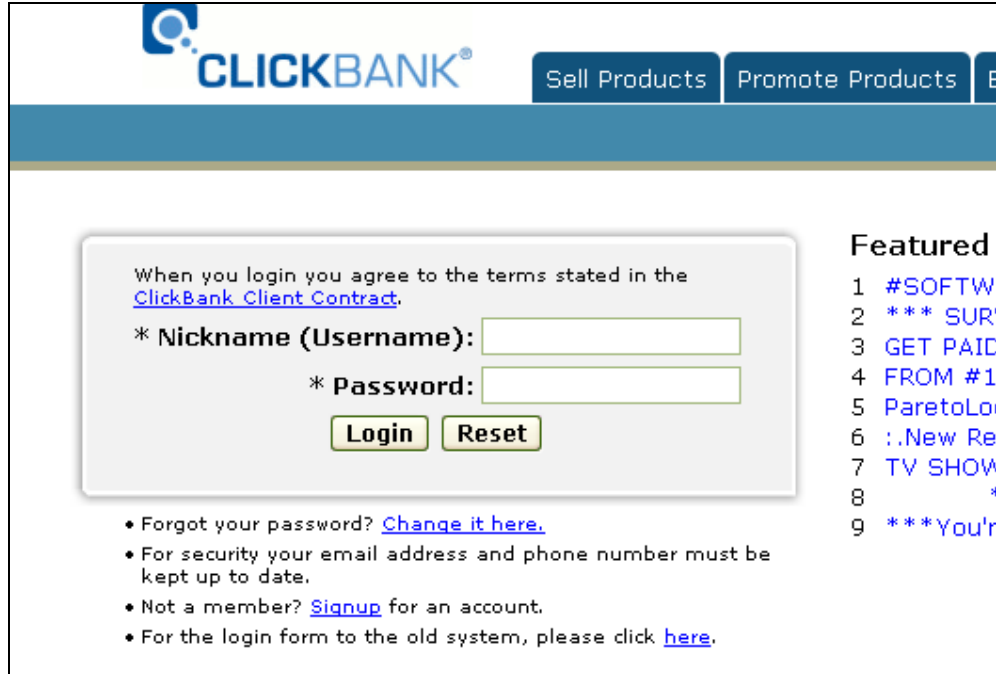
CLICKBANK®

Sell Products | Promote Products | B

When you login you agree to the terms stated in the ClickBank Client Contract.

* Nickname (Username):

* Password:

Login Reset

• Forgot your password? Change it here.
• For security your email address and phone number must be kept up to date.
• Not a member? Signup for an account.
• For the login form to the old system, please click here.

Featured

1 #SOFTW
2 *** SUR
3 GET PAID
4 FROM #1
5 ParetoLo
6 :.New Re
7 TV SHOW
8 *
9 ***You'r